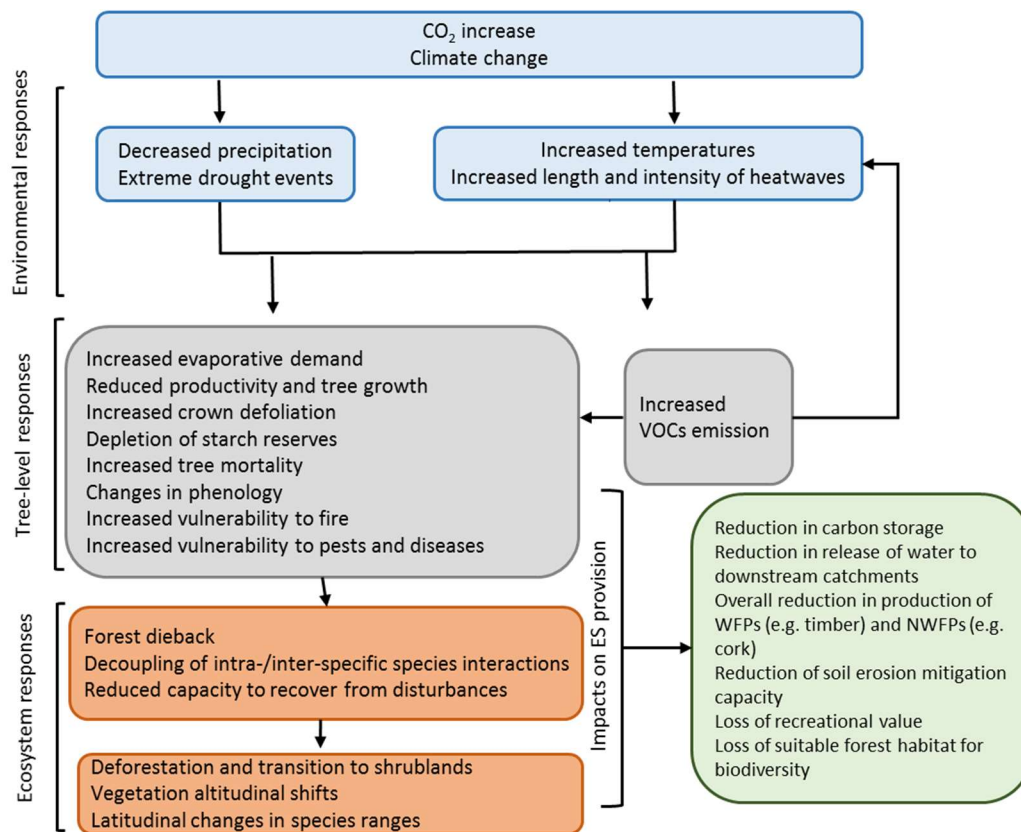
$CO_2$ increase
Climate change

Environmental responses

Decreased precipitation
Extreme drought events

Increased temperatures
Increased length and intensity of heatwaves

Tree-level responses

Increased evaporative demand
Reduced productivity and tree growth
Increased crown defoliation
Depletion of starch reserves
Increased tree mortality
Changes in phenology
Increased vulnerability to fire
Increased vulnerability to pests and diseases

Increased
VOCs emission

Ecosystem responses

Forest dieback
Decoupling of intra-/inter-specific species interactions
Reduced capacity to recover from disturbances

Deforestation and transition to shrublands
Vegetation altitudinal shifts
Latitudinal changes in species ranges

Impacts on ES provision

Reduction in carbon storage
Reduction in release of water to downstream catchments
Overall reduction in production of WFPs (e.g. timber) and NWFPs (e.g. cork)
Reduction of soil erosion mitigation capacity
Loss of recreational value
Loss of suitable forest habitat for biodiversity